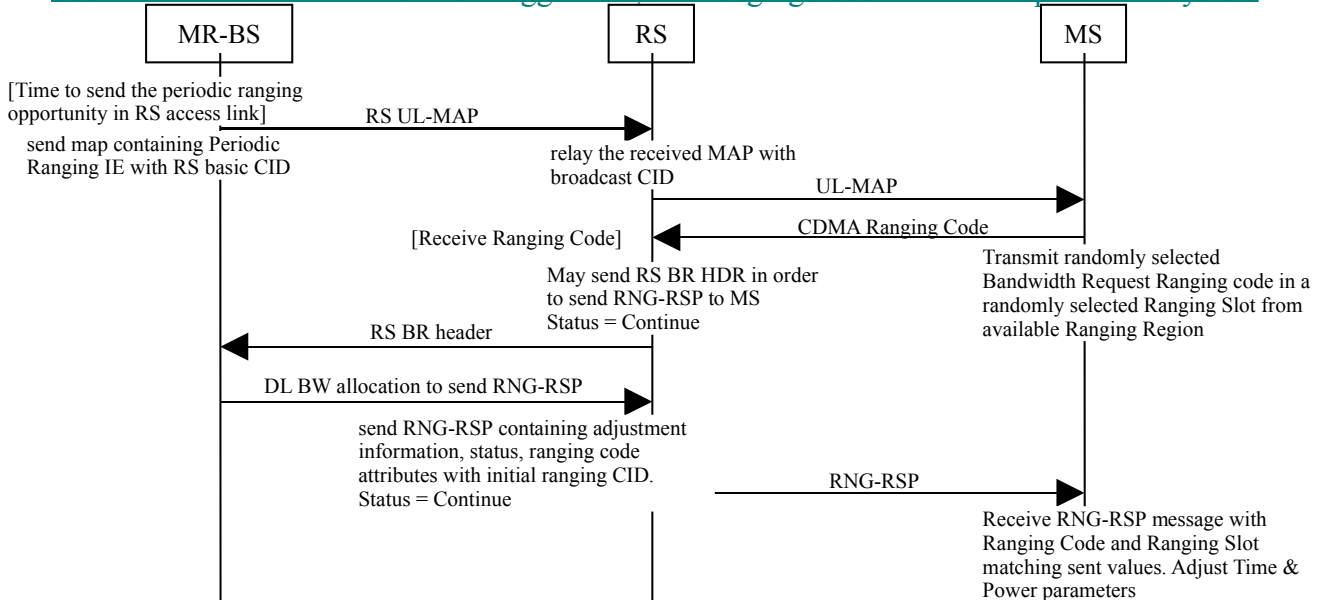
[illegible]

MR-BS

RS

MS

[Time to send the periodic ranging opportunity in RS access link]

RS UL-MAP

send map containing Periodic Ranging IE with RS basic CID

relay the received MAP with broadcast CID

UL-MAP

CDMA Ranging Code

[Receive Ranging Code]

Transmit randomly selected Bandwidth Request Ranging code in a randomly selected Ranging Slot from available Ranging Region

May send RS BR HDR in order to send RNG-RSP to MS
Status = Continue

RS BR header

DL BW allocation to send RNG-RSP

send RNG-RSP containing adjustment information, status, ranging code attributes with initial ranging CID.
Status = Continue

RNG-RSP

Receive RNG-RSP message with Ranging Code and Ranging Slot matching sent values. Adjust Time & Power parameters